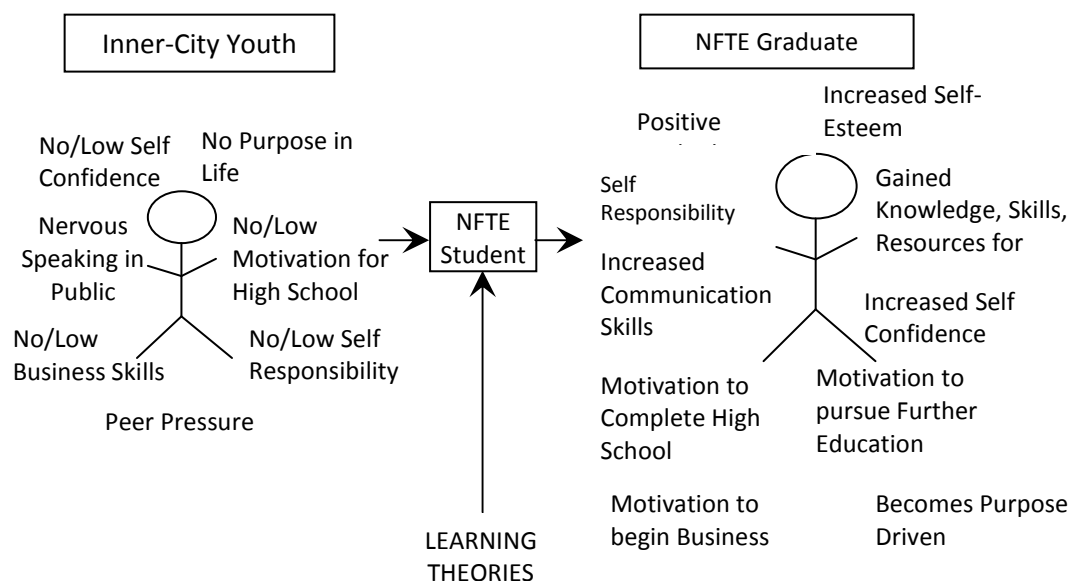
Inner-City Youth

No/Low Self Confidence

No Purpose in Life

Nervous Speaking in Public

No/Low Motivation for High School

No/Low Business Skills

No/Low Self Responsibility

Peer Pressure

NFTE Student

LEARNING THEORIES

NFTE Graduate

Positive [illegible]

Increased Self-Esteem

Self Responsibility

Gained Knowledge, Skills, Resources for

Increased Communication Skills

Increased Self Confidence

Motivation to Complete High School

Motivation to pursue Further Education

Motivation to begin Business

Becomes Purpose Driven